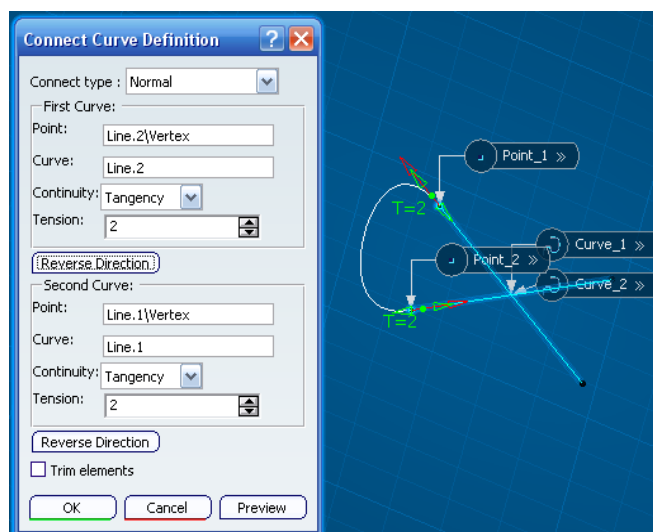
Connect Curve Definition

Connect type : Normal

First Curve:

Point: Line.2\Vertex

Curve: Line.2

Continuity: Tangency

Tension: 2

Reverse Direction

Second Curve:

Point: Line.1\Vertex

Curve: Line.1

Continuity: Tangency

Tension: 2

Reverse Direction

Trim elements

OK Cancel Preview

Point_1 »

T=2

Curve_1 »

Point_2 »

Curve_2 »

T=2